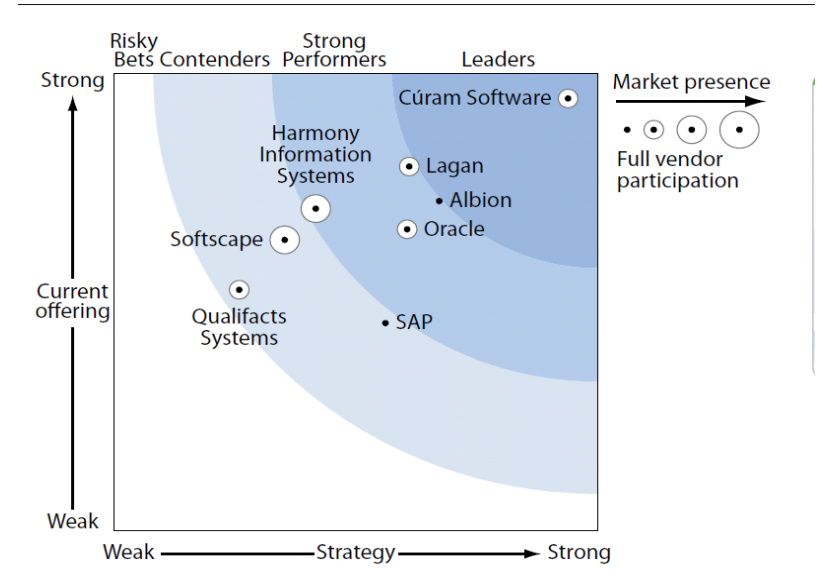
Risky Bets Contenders Strong Performers Leaders

Strong

Current offering

Weak

Cúram Software

Harmony Information Systems

Lagan

Albion

Oracle

Softscape

Qualifacts Systems

SAP

Weak Strategy Strong

Market presence

Full vendor participation